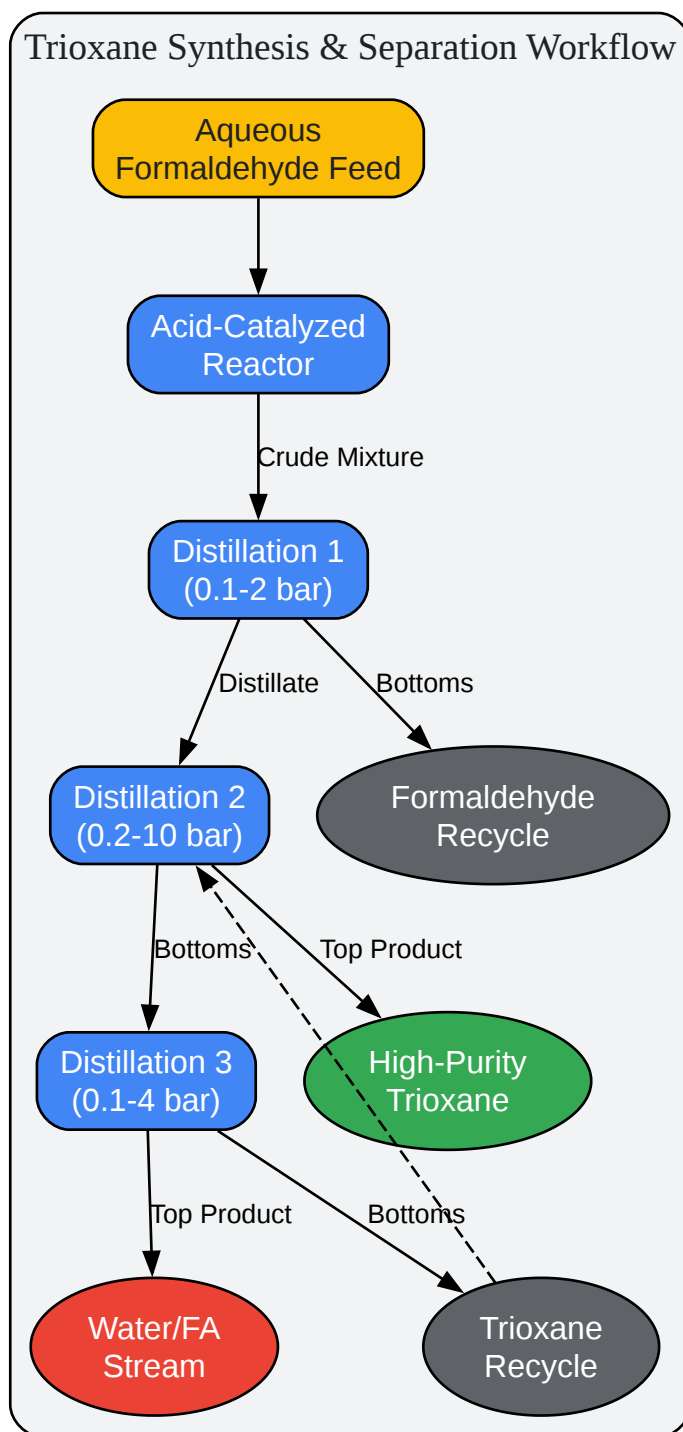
Trioxane Synthesis & Separation Workflow

Aqueous Formaldehyde Feed

Acid-Catalyzed Reactor

Crude Mixture

Distillation 1 (0.1-2 bar)

Distillate

Bottoms

Distillation 2 (0.2-10 bar)

Formaldehyde Recycle

Bottoms

Top Product

Distillation 3 (0.1-4 bar)

High-Purity Trioxane

Top Product

Bottoms

Water/FA Stream

Trioxane Recycle